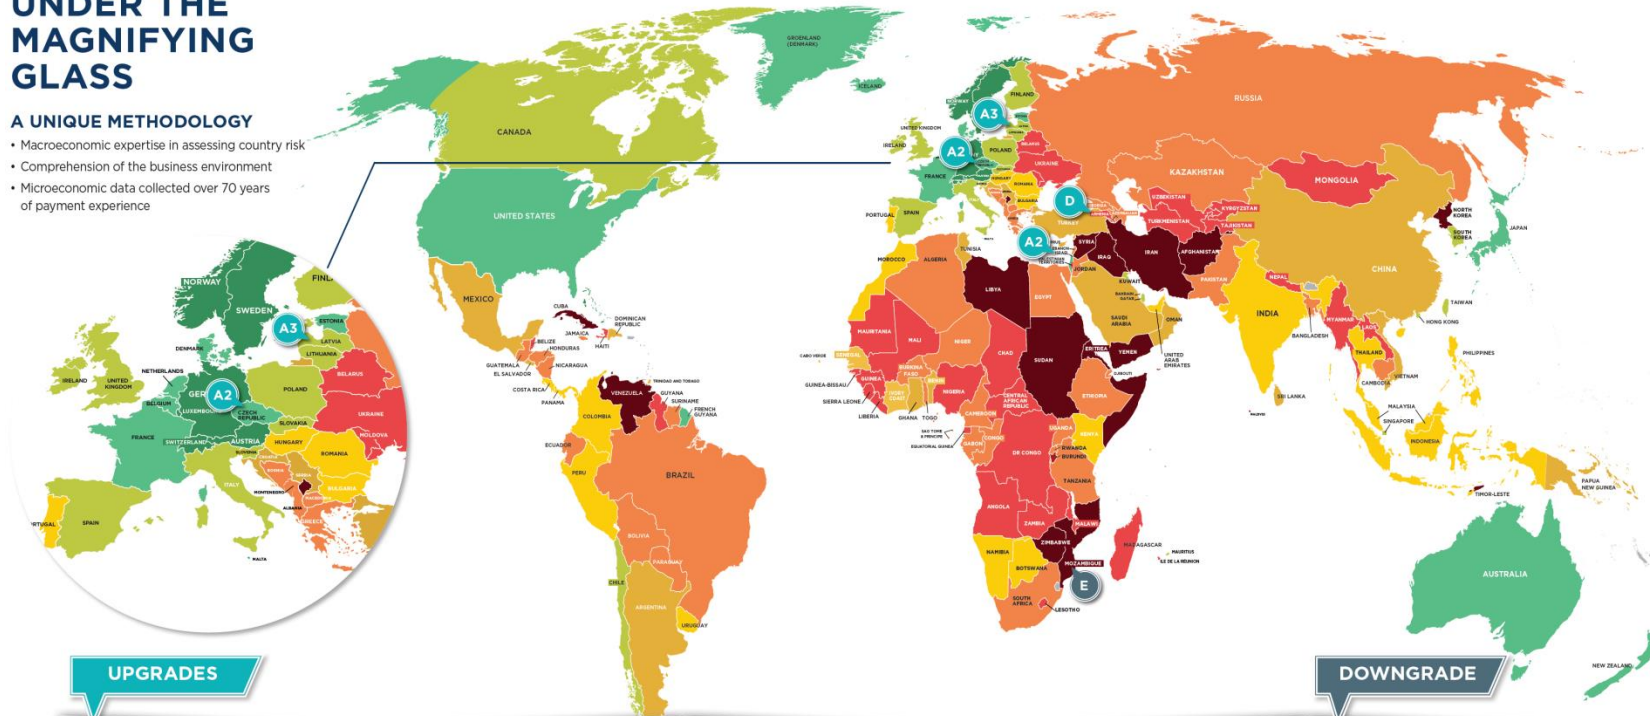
UNDER THE MAGNIFYING GLASS

A UNIQUE METHODOLOGY
• Macroeconomic expertise in assessing country risk
• Comprehension of the business environment
• Microeconomic data collected over 70 years of payment experience

NORWAY
FINL
SWEDEN
A3
ESTONIA
DENMARK
LATVIA
LITHUANIA
IRELAND
UNITED KINGDOM
NETHERLANDS
BELARUS
BELGIUM
GER
A2
POLAND
LUXEMBOURG
CZECH REPUBLIC
UKRAINE
SLOVAKIA
FRANCE
SWITZERLAND
AUSTRIA
HUNGARY
MOLDOVA
ROMANIA
ITALY
BULGARIA
MONTENEGRO
ALBANIA
GREECE
RTUGAL
SPAIN
MALTA

GREENLAND (DENMARK)
ICELAND
CANADA
UNITED STATES
MEXICO
CUBA
DOMINICAN REPUBLIC
JAMAICA
HAITI
BELIZE
HONDURAS
GUATEMALA
EL SALVADOR
NICARAGUA
COSTA RICA
PANAMA
TRINIDAD AND TOBAGO
VENEZUELA
GUYANA
SURINAME
FRENCH GUYANA
COLOMBIA
ECUADOR
PERU
BRAZIL
BOLIVIA
PARAGUAY
CHILE
ARGENTINA
URUGUAY

FINLAND
NORWAY
A3
RUSSIA
UNITED KINGDOM
IRELAND
A2
POLAND
BELARUS
UKRAINE
FRANCE
ROMANIA
BULGARIA
D
PORTUGAL
SPAIN
TURKEY
KAZAKHSTAN
MONGOLIA
UZBEKISTAN
KYRGYZSTAN
TURKMENISTAN
TAJIKISTAN
NORTH KOREA
SOUTH KOREA
JAPAN
A2
SYRIA
TUNISIA
MOROCCO
ALGERIA
IRAQ
IRAN
AFGHANISTAN
JORDAN
KUWAIT
PAKISTAN
CHINA
NEPAL
LIBYA
EGYPT
BAHRAIN
QATAR
SAUDI ARABIA
OMAN
UNITED ARAB EMIRATES
INDIA
TAIWAN
HONG KONG
BANGLADESH
MYANMAR
LAOS
PHILIPPINES
MAURITANIA
MALI
NIGER
CHAD
SUDAN
ERITREA
YEMEN
DJIBOUTI
THAILAND
VIETNAM
CAMBODIA
CABO VERDE
SENEGAL
GUINEA-BISSAU
GUINEA
BURKINA FASO
BENIN
NIGERIA
ETHIOPIA
SRI LANKA
SIERRA LEONE
LIBERIA
IVORY COAST
GHANA
TOGO
CENTRAL AFRICAN REPUBLIC
CAMEROON
MALDIVES
MALAYSIA
SINGAPORE
INDONESIA
SAO TOME & PRINCIPE
EQUATORIAL GUINEA
GABON
CONGO
DR CONGO
UGANDA
KENYA
RWANDA
BURUNDI
TANZANIA
PAPUA NEW GUINEA
TIMOR-LESTE
ANGOLA
ZAMBIA
MALAWI
MADAGASCAR
MAURITIUS
ILE DE LA REUNION
NAMIBIA
ZIMBABWE
MOZAMBIQUE
BOTSWANA
E
SOUTH AFRICA
LESOTHO
AUSTRALIA
NEW ZEALAND

UPGRADES
DOWNGRADE